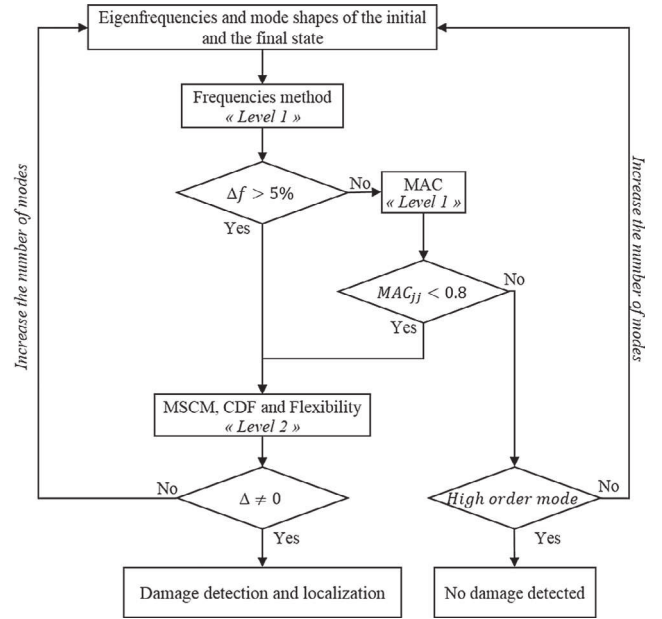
Eigenfrequencies and mode shapes of the initial and the final state

Frequencies method
« Level 1 »

$\Delta f > 5\%$

No

Yes

MAC
« Level 1 »

$MAC_{jj} < 0.8$

No

Yes

MSCM, CDF and Flexibility
« Level 2 »

$\Delta \neq 0$

No

Yes

High order mode

No

Yes

Damage detection and localization

No damage detected

Increase the number of modes

Increase the number of modes